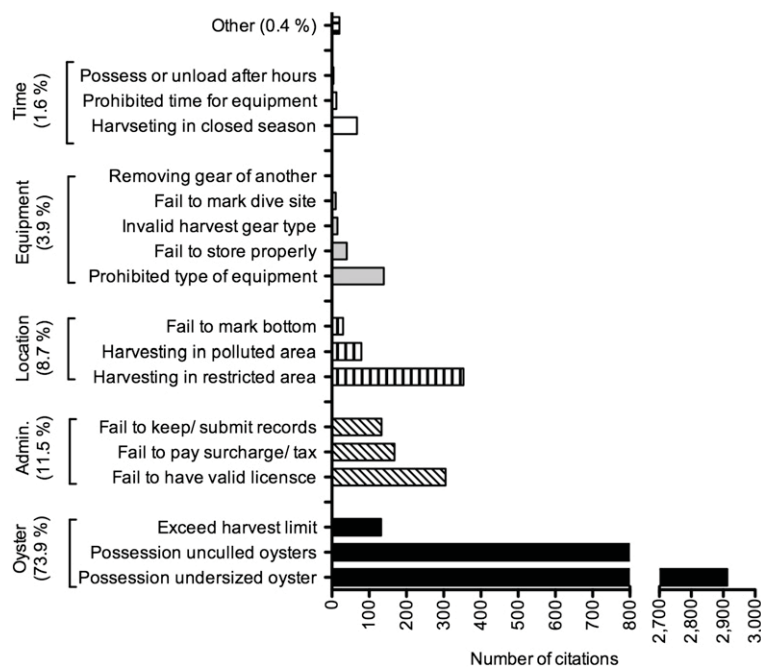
Other (0.4 %)

Time (1.6 %)
Possess or unload after hours
Prohibited time for equipment
Harvseting in closed season

Equipment (3.9 %)
Removing gear of another
Fail to mark dive site
Invalid harvest gear type
Fail to store properly
Prohibited type of equipment

Location (8.7 %)
Fail to mark bottom
Harvesting in polluted area
Harvesting in restricted area

Admin. (11.5 %)
Fail to keep/ submit records
Fail to pay surcharge/ tax
Fail to have valid licensce

Oyster (73.9 %)
Exceed harvest limit
Possession unculled oysters
Possession undersized oyster

0 100 200 300 400 500 600 700 800 2,700 2,800 2,900 3,000

Number of citations